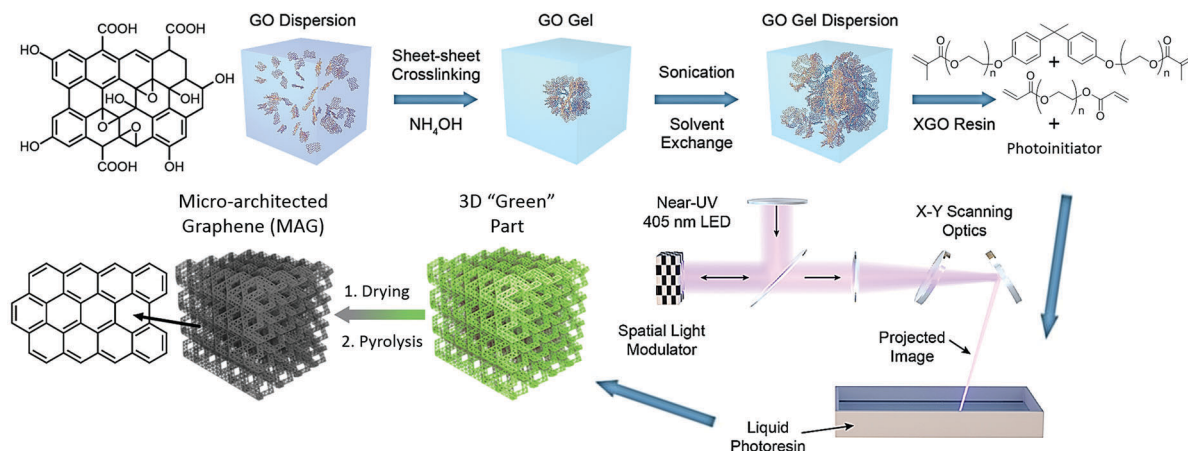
COOH
COOH
HO
OH
HO
O
O
HO
OH
O
O
HO
COOH
OH

GO Dispersion

Sheet-sheet Crosslinking

$NH_4OH$

GO Gel

Sonication

Solvent Exchange

GO Gel Dispersion

XGO Resin

O
O
n
O
O
n
O
+
O
O
n
O
O
+
Photoinitiator

Micro-architected Graphene (MAG)

3D "Green" Part

1. Drying

2. Pyrolysis

Near-UV 405 nm LED

X-Y Scanning Optics

Spatial Light Modulator

Projected Image

Liquid Photoresin